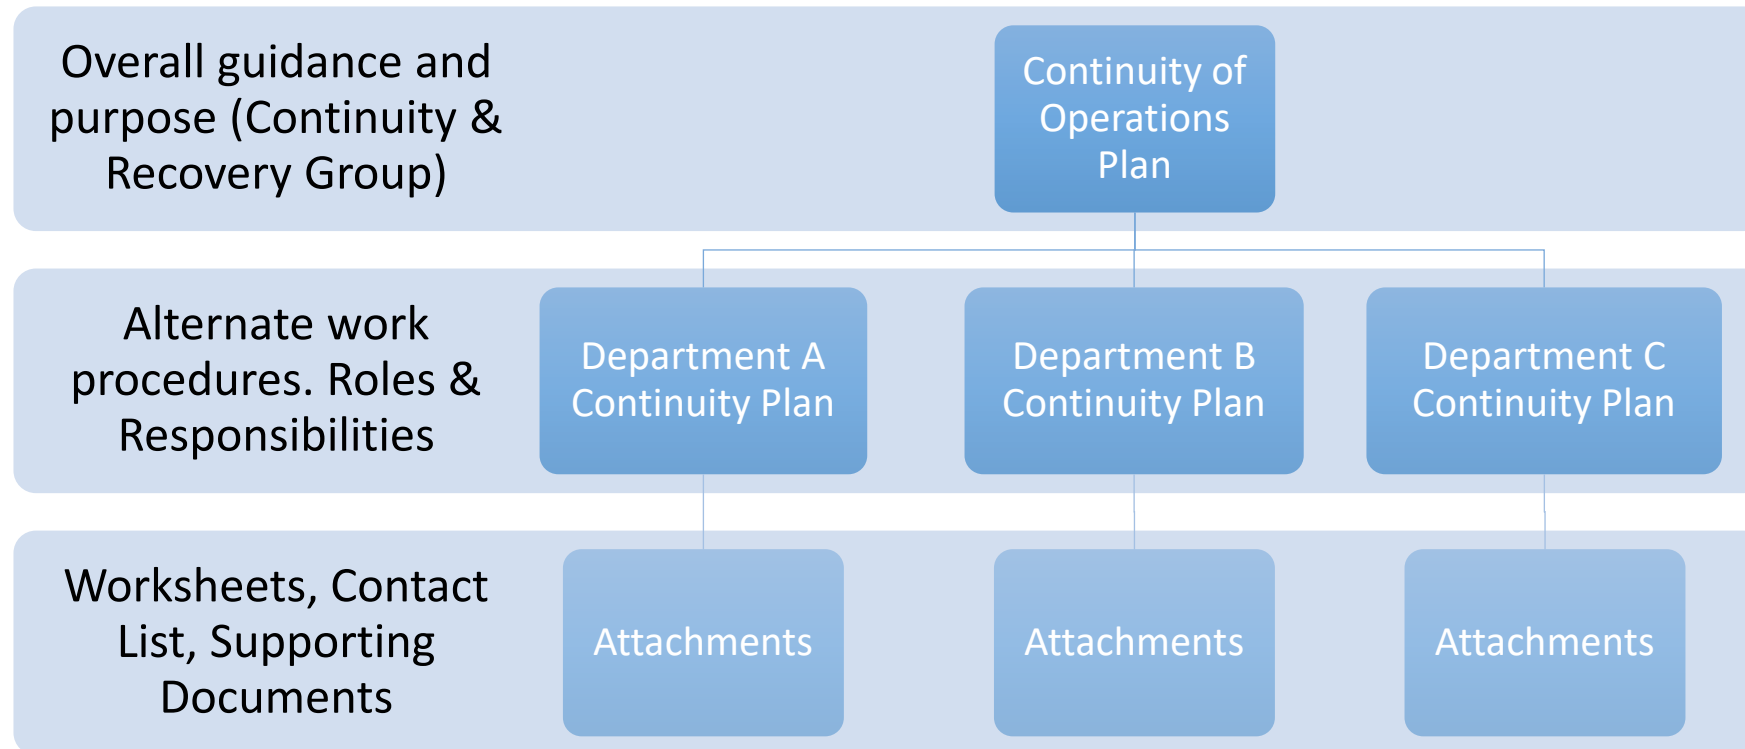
Overall guidance and purpose (Continuity & Recovery Group)

Continuity of Operations Plan

Alternate work procedures. Roles & Responsibilities

Department A Continuity Plan

Department B Continuity Plan

Department C Continuity Plan

Worksheets, Contact List, Supporting Documents

Attachments

Attachments

Attachments